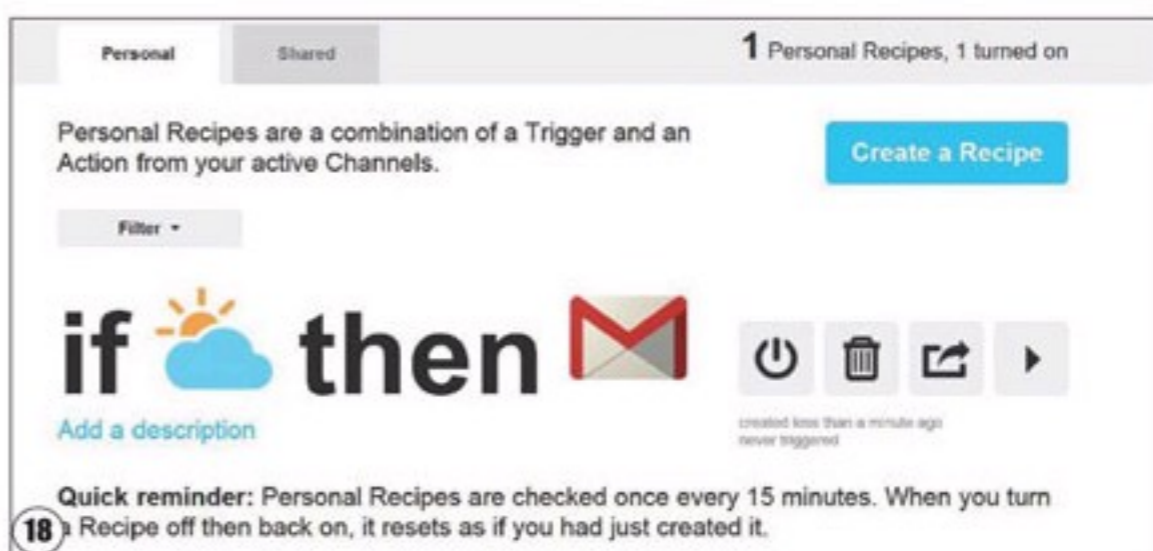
Personal Shared

1 Personal Recipes, 1 turned on

Personal Recipes are a combination of a Trigger and an Action from your active Channels.

Create a Recipe

Filter ▾

if then

Add a description

created less than a minute ago
never triggered

Quick reminder: Personal Recipes are checked once every 15 minutes. When you turn a Recipe off then back on, it resets as if you had just created it.

18